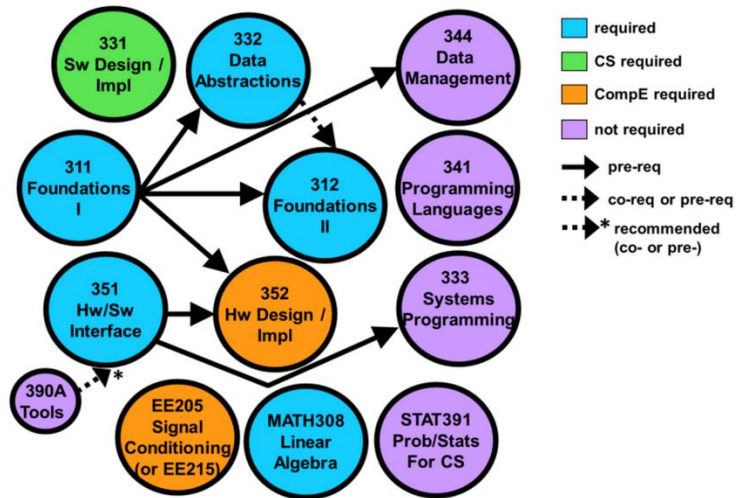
331 Sw Design / Impl

332 Data Abstractions

344 Data Management

311 Foundations I

312 Foundations II

341 Programming Languages

351 Hw/Sw Interface

352 Hw Design / Impl

333 Systems Programming

390A Tools

*

EE205 Signal Conditioning (or EE215)

MATH308 Linear Algebra

STAT391 Prob/Stats For CS

required

CS required

CompE required

not required

pre-req

co-req or pre-req

* recommended (co- or pre-)